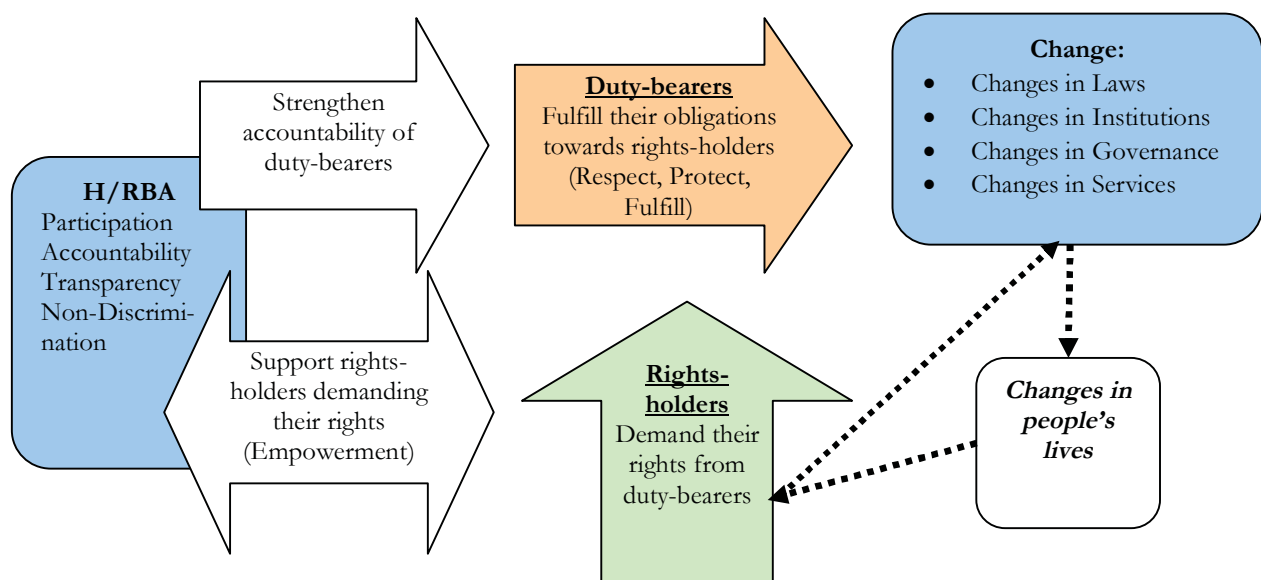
H/RBA
Participation
Accountability
Transparency
Non-Discrimination

Strengthen accountability of duty-bearers

Support rights-holders demanding their rights (Empowerment)

**Duty-bearers**
Fulfill their obligations towards rights-holders (Respect, Protect, Fulfill)

**Rights-holders**
Demand their rights from duty-bearers

**Change:**
- Changes in Laws
- Changes in Institutions
- Changes in Governance
- Changes in Services

***Changes in people's lives***